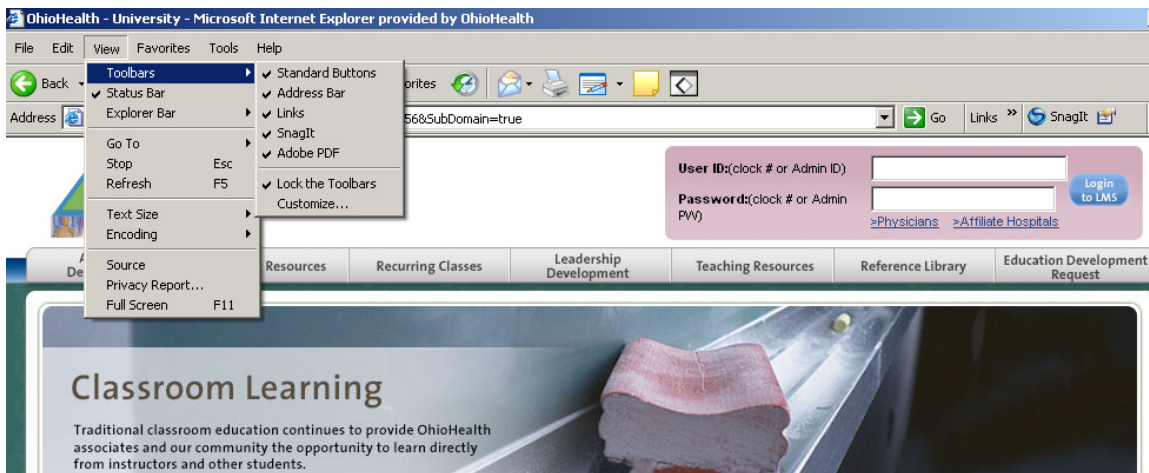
OhioHealth - University - Microsoft Internet Explorer provided by OhioHealth

File Edit View Favorites Tools Help

Back

orites

Address

56&SubDomain=true

Go Links » SnagIt

Toolbars
✔ Status Bar
Explorer Bar
Go To
Stop Esc
Refresh F5
Text Size
Encoding
Source
Privacy Report...
Full Screen F11

✔ Standard Buttons
✔ Address Bar
✔ Links
✔ SnagIt
✔ Adobe PDF
✔ Lock the Toolbars
Customize...

User ID:(clock # or Admin ID)
Password:(clock # or Admin PW)
Login to LMS
>Physicians >Affiliate Hospitals

De

Resources | Recurring Classes | Leadership Development | Teaching Resources | Reference Library | Education Development Request

Classroom Learning

Traditional classroom education continues to provide OhioHealth associates and our community the opportunity to learn directly from instructors and other students.